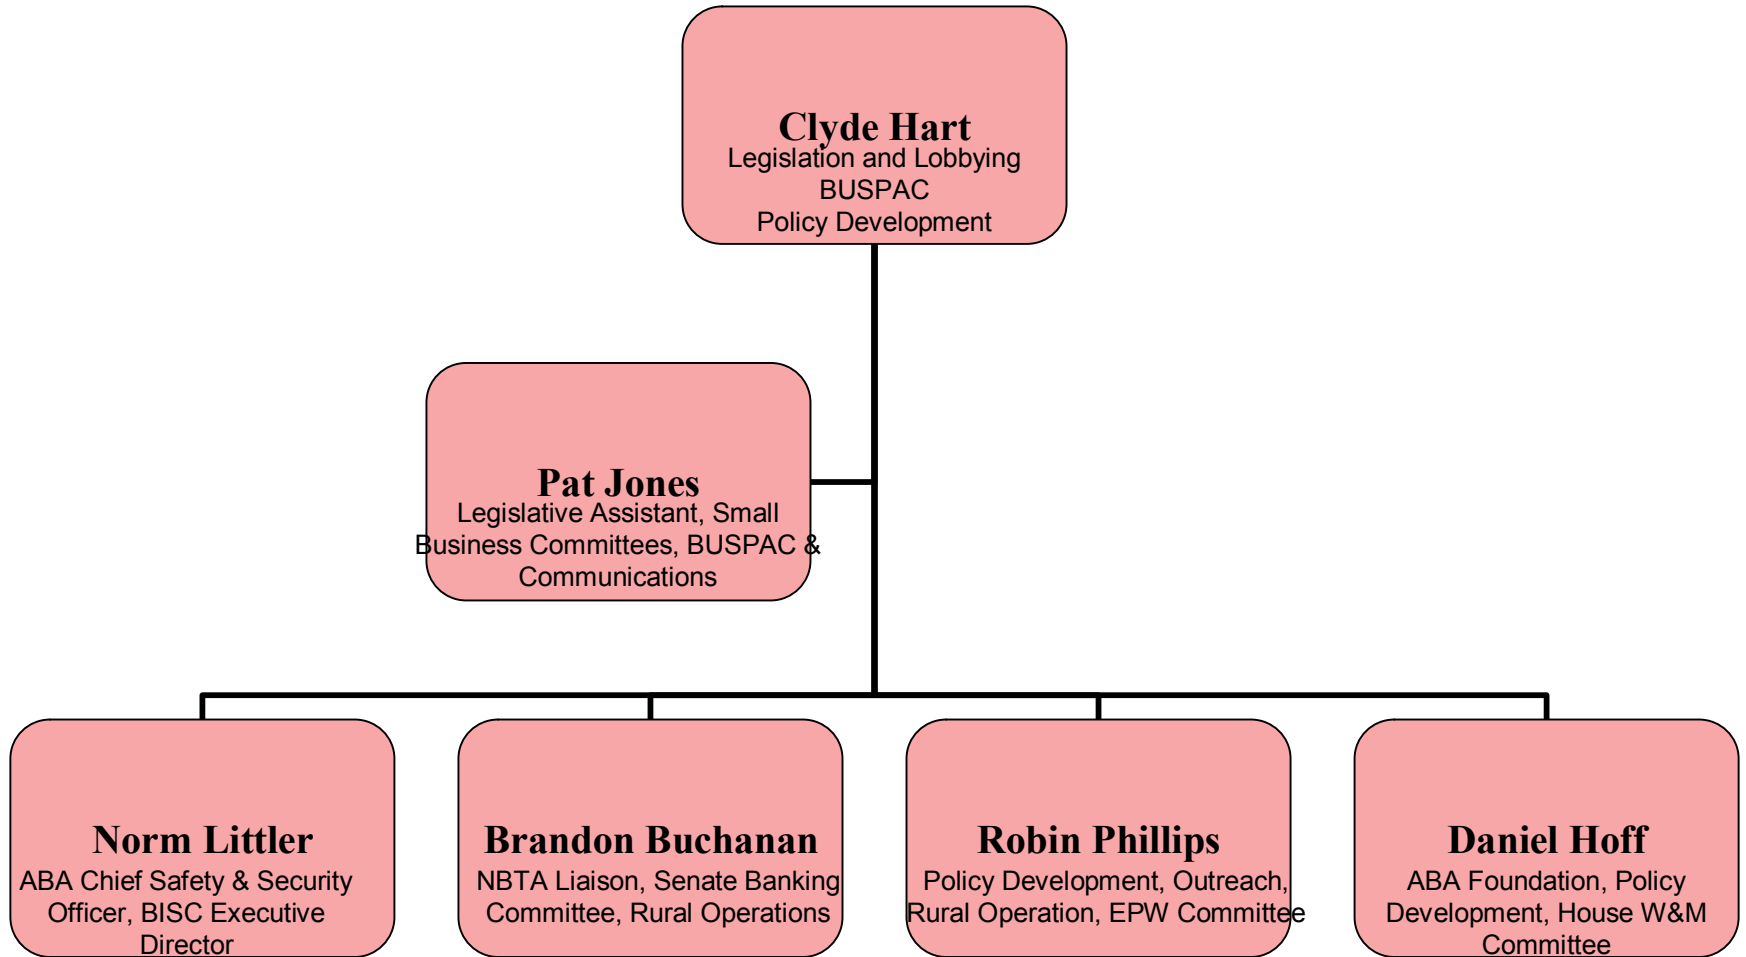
Clyde Hart
Legislation and Lobbying
BUSPAC
Policy Development

Pat Jones
Legislative Assistant, Small Business Committees, BUSPAC & Communications

Norm Littler
ABA Chief Safety & Security Officer, BISC Executive Director

Brandon Buchanan
NBTA Liaison, Senate Banking Committee, Rural Operations

Robin Phillips
Policy Development, Outreach, Rural Operation, EPW Committee

Daniel Hoff
ABA Foundation, Policy Development, House W&M Committee